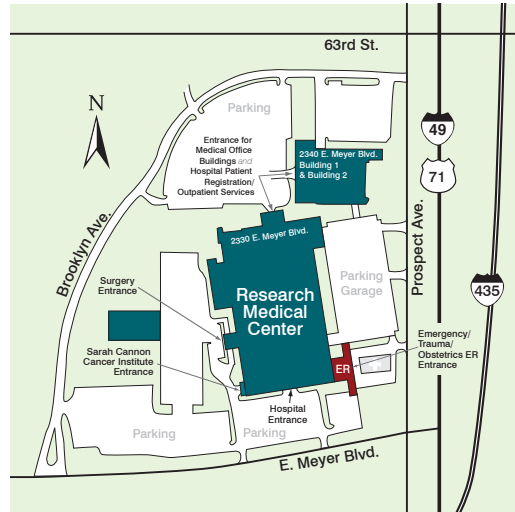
63rd St.

N

Parking

Entrance for Medical Office Buildings and Hospital Patient Registration/ Outpatient Services

2340 E. Meyer Blvd. Building 1 & Building 2

49

71

Brooklyn Ave.

2330 E. Meyer Blvd.

Prospect Ave.

Surgery Entrance

Research Medical Center

Parking Garage

435

Sarah Cannon Cancer Institute Entrance

ER

Emergency/ Trauma/ Obstetrics ER Entrance

Parking

Parking

Hospital Entrance

E. Meyer Blvd.